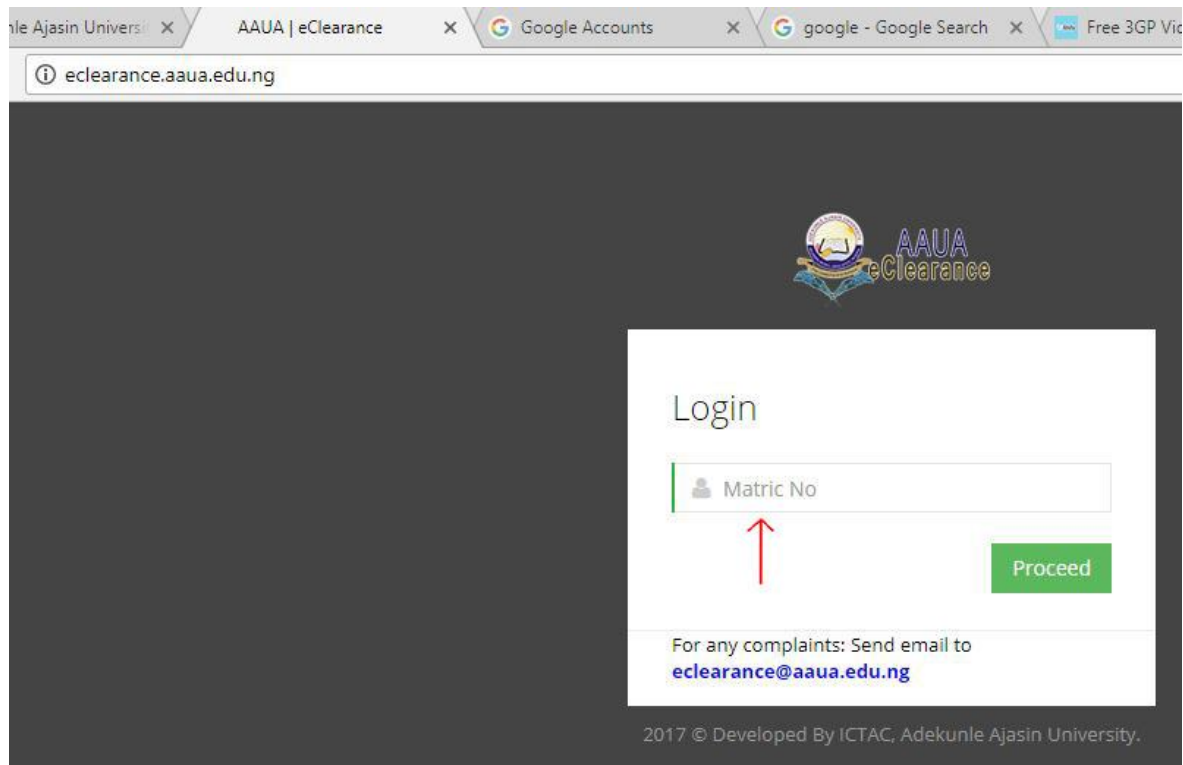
nle Ajasin Universi ×
AAUA | eClearance ×
Google Accounts ×
google - Google Search ×
Free 3GP Vi

eclearance.aaua.edu.ng

AAUA
eClearance

Login

Matric No

Proceed

For any complaints: Send email to
eclearance@aaua.edu.ng

2017 © Developed By ICTAC, Adekunle Ajasin University.